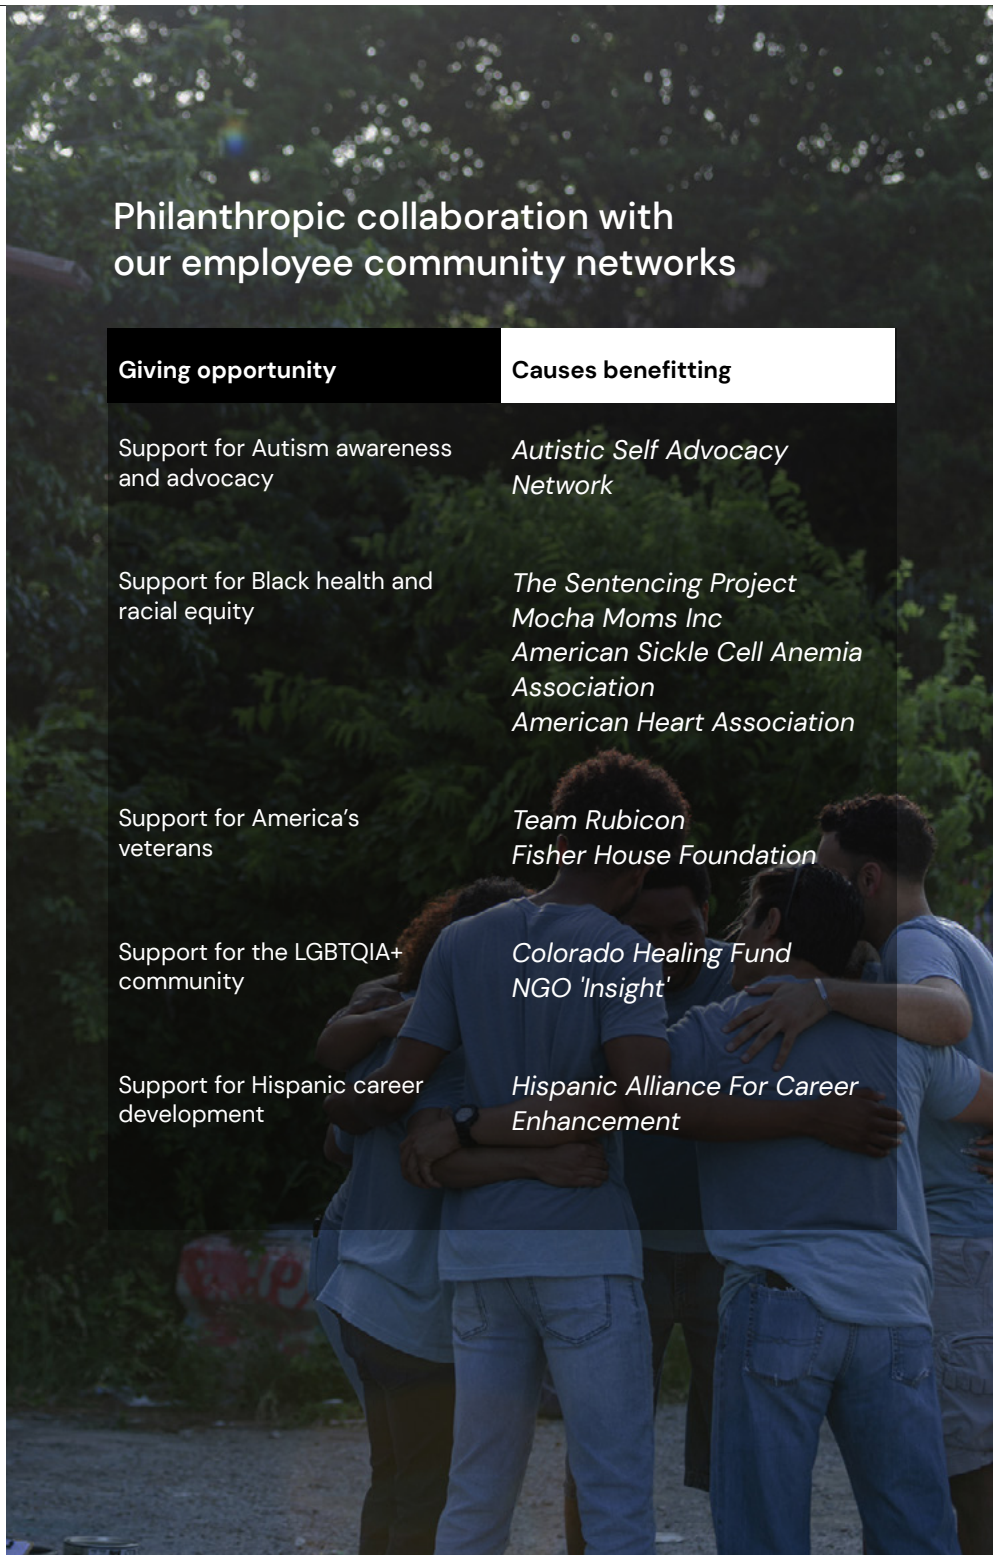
Philanthropic collaboration with our employee community networks

| Giving opportunity | Causes benefitting |
|---|---|
| Support for Autism awareness and advocacy | Autistic Self Advocacy Network |
| Support for Black health and racial equity | The Sentencing Project<br>Mocha Moms Inc<br>American Sickle Cell Anemia Association<br>American Heart Association |
| Support for America's veterans | Team Rubicon<br>Fisher House Foundation |
| Support for the LGBTQIA+ community | Colorado Healing Fund<br>NGO 'Insight' |
| Support for Hispanic career development | Hispanic Alliance For Career Enhancement |